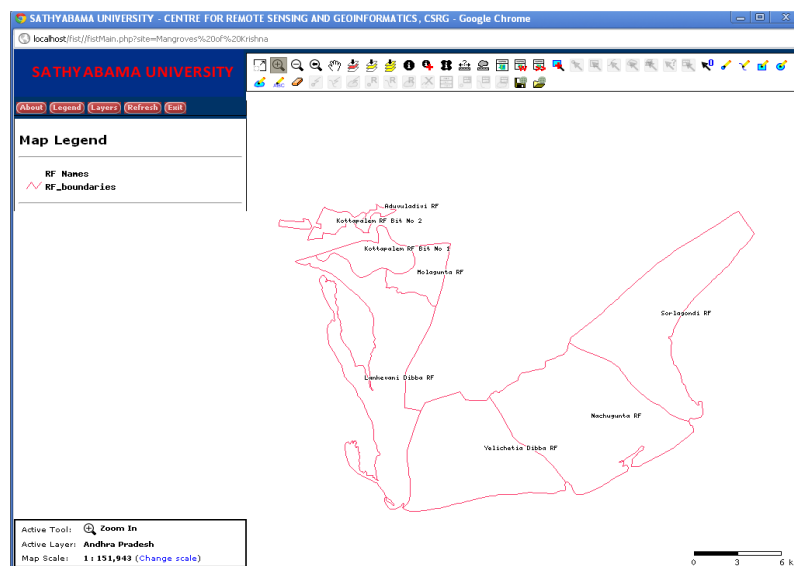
SATHYABAMA UNIVERSITY - CENTRE FOR REMOTE SENSING AND GEOINFORMATICS, CSRG - Google Chrome

localhost/fist//fistMain.php?site=Mangroves%20of%20Krishna

SATHYABAMA UNIVERSITY

About Legend Layers Refresh Exit

Map Legend

RF Names
RF_boundaries

Active Tool: Zoom In
Active Layer: Andhra Pradesh
Map Scale: 1 : 151,943 (Change scale)

Aduvuladivi RF
Kottapalem RF Bit No 2
Kottapalem RF Bit No 1
Molagunta RF
Sorlagondi RF
Dindevani Dibba RF
Nachugunta RF
Yelichetla Dibba RF

0 3 6 k